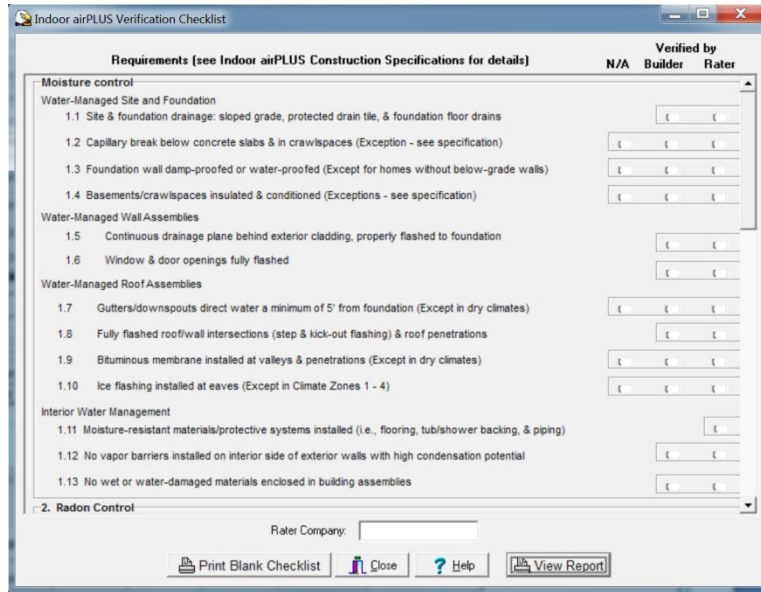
Indoor airPLUS Verification Checklist

Requirements (see Indoor airPLUS Construction Specifications for details)

N/A

Verified by Builder

Rater

Moisture control

Water-Managed Site and Foundation

1.1 Site & foundation drainage: sloped grade, protected drain tile, & foundation floor drains

1.2 Capillary break below concrete slabs & in crawlspaces (Exception - see specification)

1.3 Foundation wall damp-proofed or water-proofed (Except for homes without below-grade walls)

1.4 Basements/crawlspaces insulated & conditioned (Exceptions - see specification)

Water-Managed Wall Assemblies

1.5 Continuous drainage plane behind exterior cladding, properly flashed to foundation

1.6 Window & door openings fully flashed

Water-Managed Roof Assemblies

1.7 Gutters/downspouts direct water a minimum of 5' from foundation (Except in dry climates)

1.8 Fully flashed roof/wall intersections (step & kick-out flashing) & roof penetrations

1.9 Bituminous membrane installed at valleys & penetrations (Except in dry climates)

1.10 Ice flashing installed at eaves (Except in Climate Zones 1 - 4)

Interior Water Management

1.11 Moisture-resistant materials/protective systems installed (i.e., flooring, tub/shower backing, & piping)

1.12 No vapor barriers installed on interior side of exterior walls with high condensation potential

1.13 No wet or water-damaged materials enclosed in building assemblies

2. Radon Control

Rater Company:

Print Blank Checklist

Close

Help

View Report